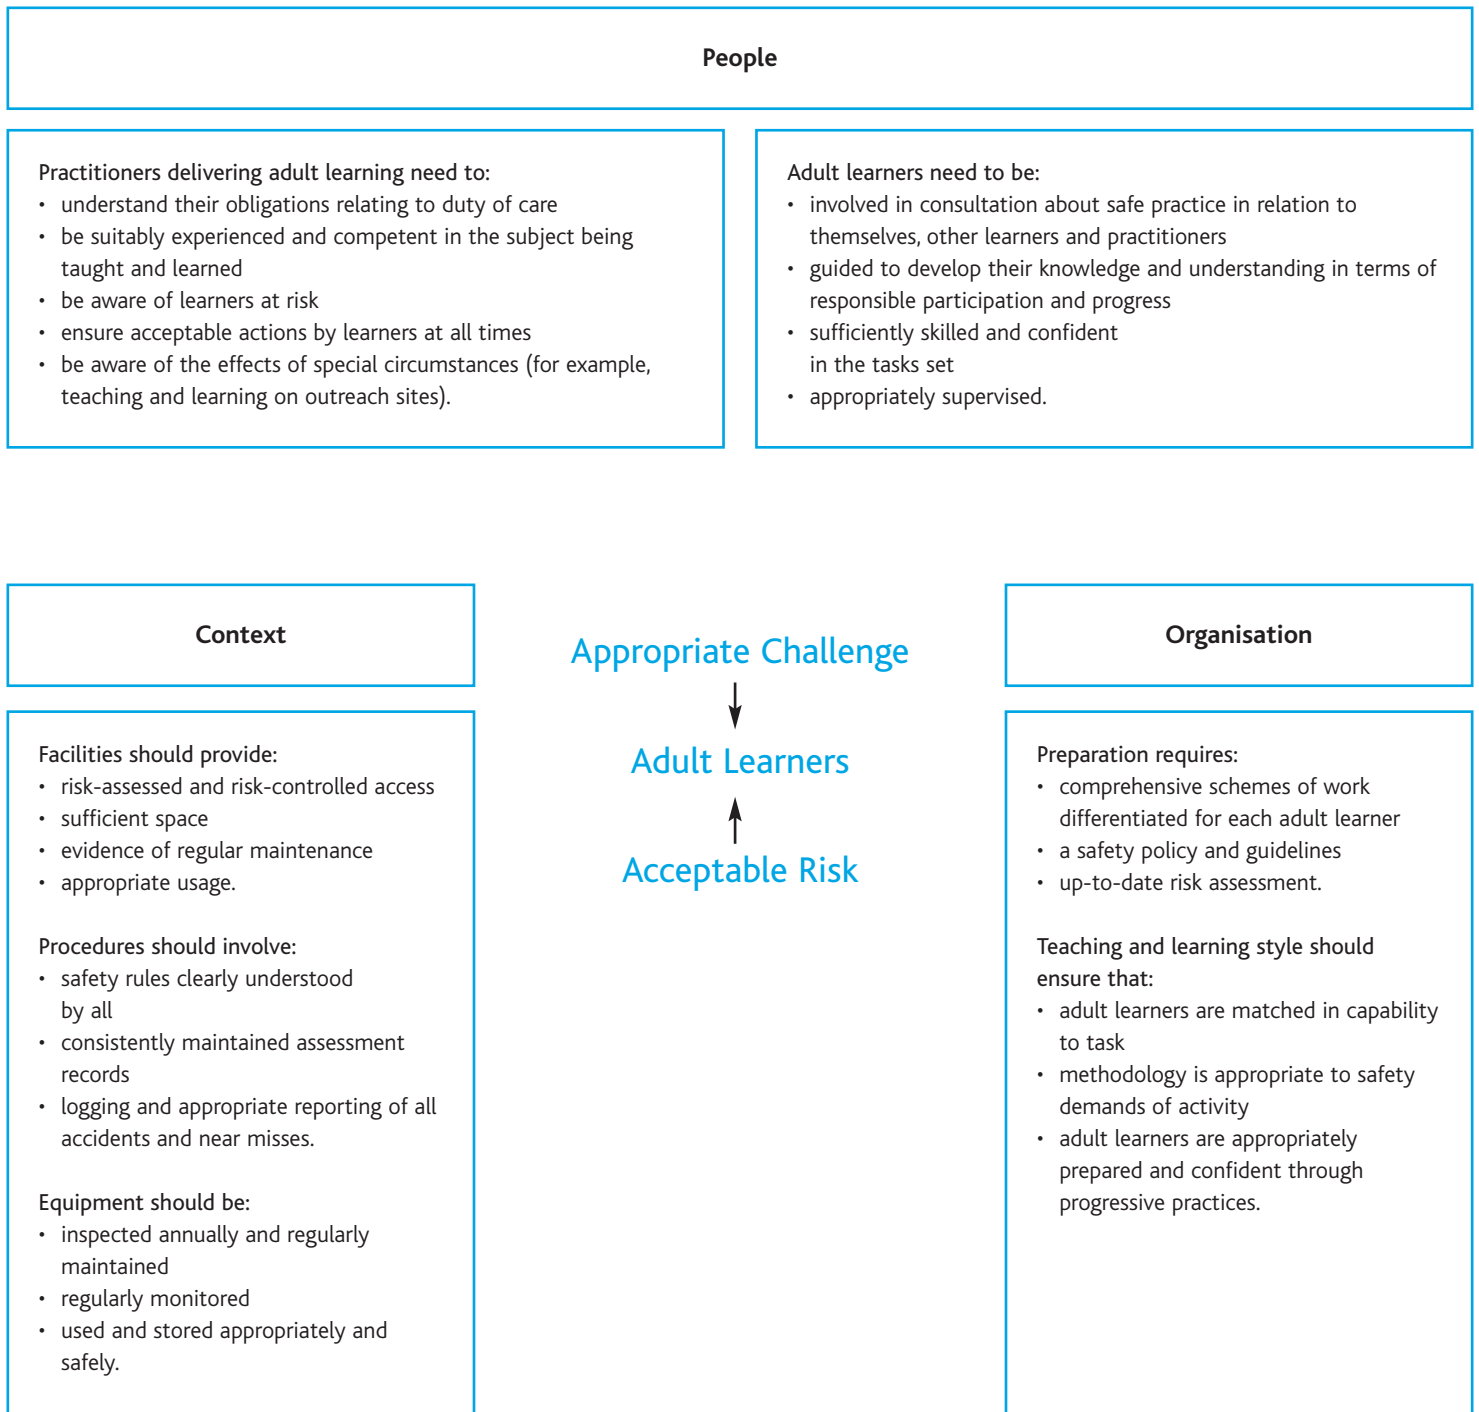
People

Practitioners delivering adult learning need to:
• understand their obligations relating to duty of care
• be suitably experienced and competent in the subject being taught and learned
• be aware of learners at risk
• ensure acceptable actions by learners at all times
• be aware of the effects of special circumstances (for example, teaching and learning on outreach sites).

Adult learners need to be:
• involved in consultation about safe practice in relation to themselves, other learners and practitioners
• guided to develop their knowledge and understanding in terms of responsible participation and progress
• sufficiently skilled and confident in the tasks set
• appropriately supervised.

Context

Facilities should provide:
• risk-assessed and risk-controlled access
• sufficient space
• evidence of regular maintenance
• appropriate usage.

Procedures should involve:
• safety rules clearly understood by all
• consistently maintained assessment records
• logging and appropriate reporting of all accidents and near misses.

Equipment should be:
• inspected annually and regularly maintained
• regularly monitored
• used and stored appropriately and safely.

Appropriate Challenge

Adult Learners

Acceptable Risk

Organisation

Preparation requires:
• comprehensive schemes of work differentiated for each adult learner
• a safety policy and guidelines
• up-to-date risk assessment.

Teaching and learning style should ensure that:
• adult learners are matched in capability to task
• methodology is appropriate to safety demands of activity
• adult learners are appropriately prepared and confident through progressive practices.